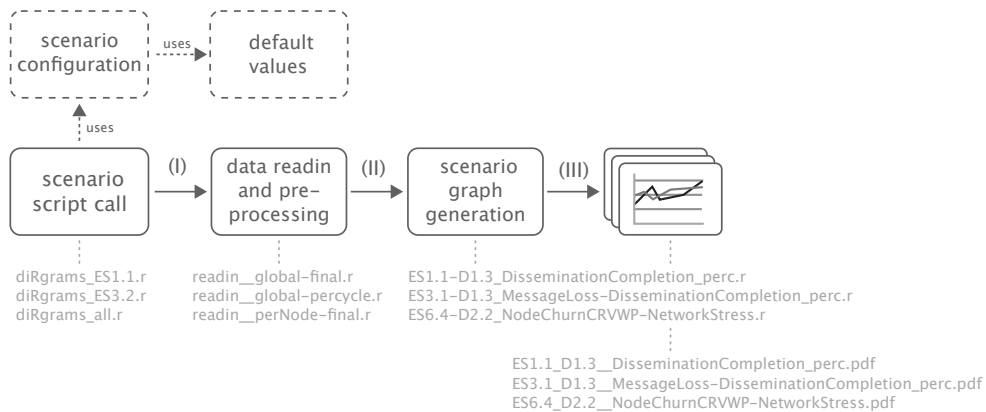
scenario configuration

uses

default values

uses

scenario script call

(I)

data readin and pre-processing

(II)

scenario graph generation

(III)

diRgrams_ES1.1.r
diRgrams_ES3.2.r
diRgrams_all.r

readin__global-final.r
readin__global-percycle.r
readin__perNode-final.r

ES1.1-D1.3_DisseminationCompletion_perc.r
ES3.1-D1.3_MessageLoss-DisseminationCompletion_perc.r
ES6.4-D2.2_NodeChurnCRVWP-NetworkStress.r

ES1.1_D1.3__DisseminationCompletion_perc.pdf
ES3.1_D1.3__MessageLoss-DisseminationCompletion_perc.pdf
ES6.4_D2.2__NodeChurnCRVWP-NetworkStress.pdf